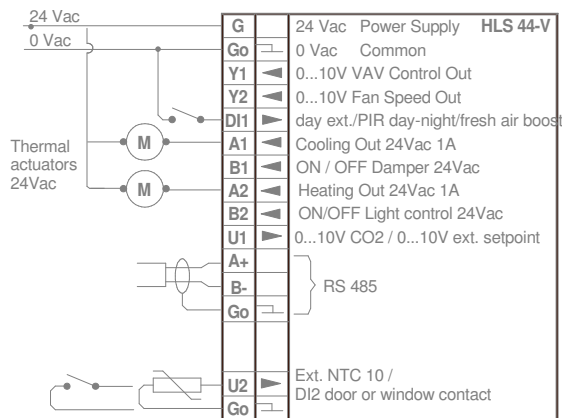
24 Vac
0 Vac

| | | |
|---|---|---|
| G | | 24 Vac Power Supply **HLS 44-V** |
| Go | | 0 Vac Common |
| Y1 | | 0...10V VAV Control Out |
| Y2 | | 0...10V Fan Speed Out |
| DI1 | | day ext./PIR day-night/fresh air boost |
| A1 | | Cooling Out 24Vac 1A |
| B1 | | ON / OFF Damper 24Vac |
| A2 | | Heating Out 24Vac 1A |
| B2 | | ON/OFF Light control 24Vac |
| U1 | | 0...10V CO2 / 0...10V ext. setpoint |
| A+ | | RS 485 |
| B- | | |
| Go | | |
| U2 | | Ext. NTC 10 / DI2 door or window contact |
| Go | | |

Thermal actuators 24Vac

M

M